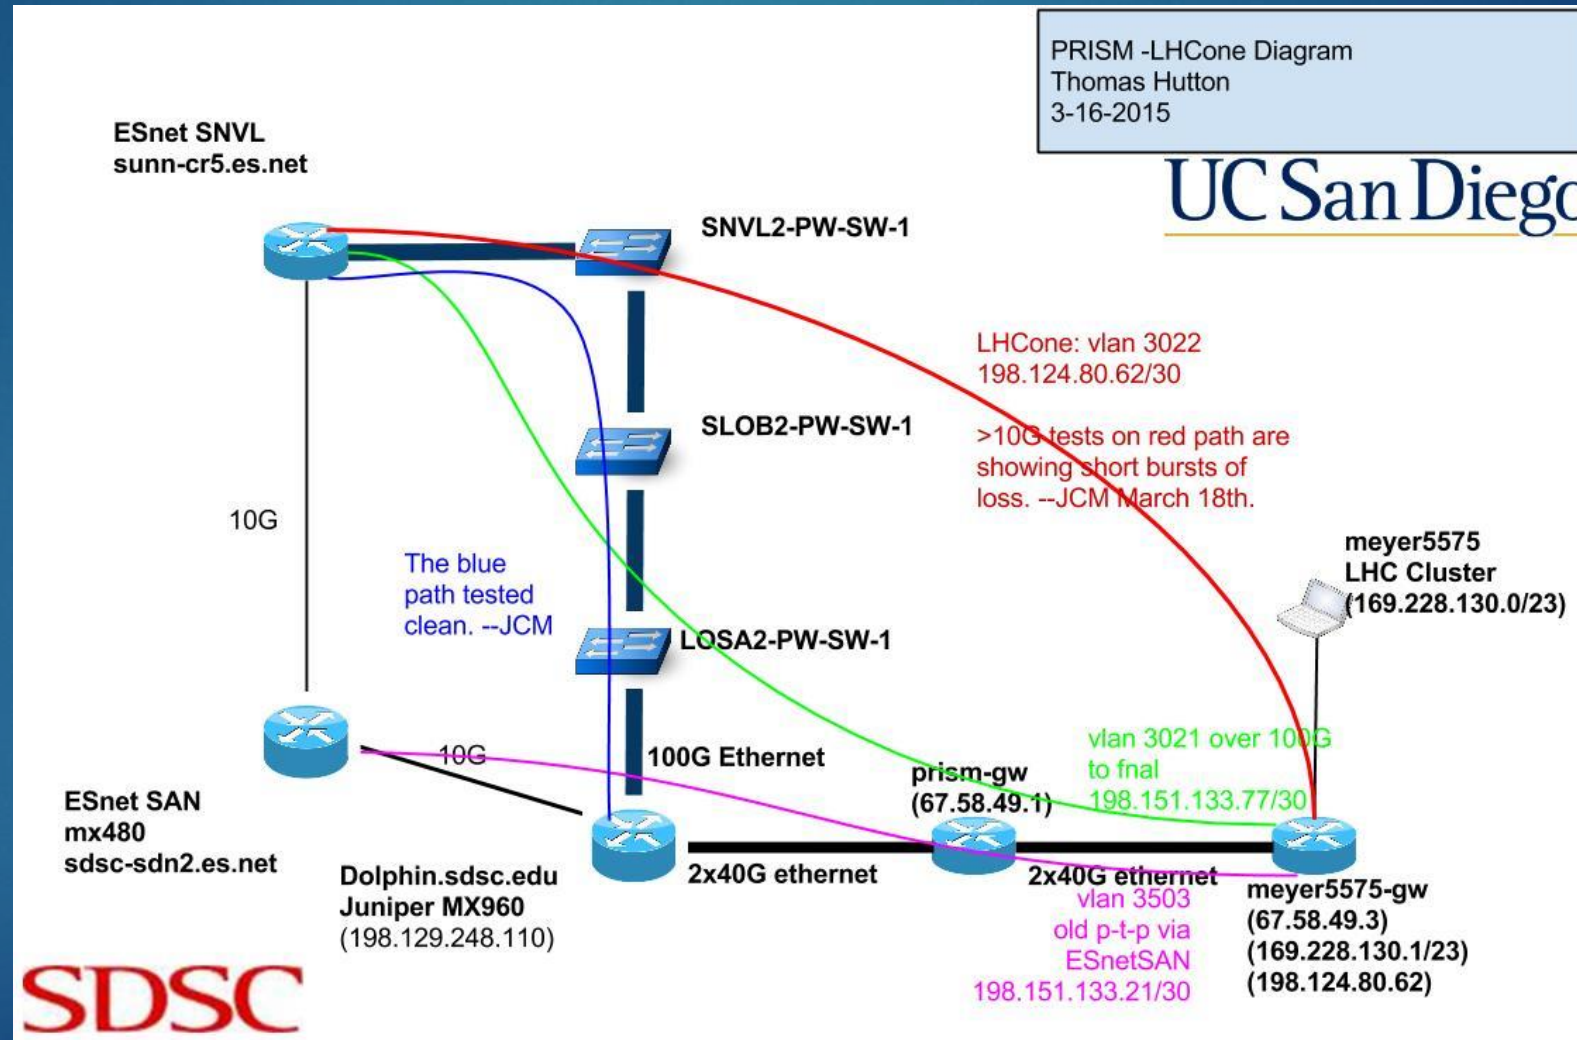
PRISM -LHCone Diagram
Thomas Hutton
3-16-2015

UC San Diego

ESnet SNVL
sunn-cr5.es.net

SNVL2-PW-SW-1

LHCone: vlan 3022
198.124.80.62/30

SLOB2-PW-SW-1

>10G tests on red path are showing short bursts of loss. --JCM March 18th.

10G

The blue path tested clean. --JCM

meyer5575
LHC Cluster
(169.228.130.0/23)

LOSA2-PW-SW-1

vlan 3021 over 100G
to fnal
198.151.133.77/30

10G

100G Ethernet

prism-gw
(67.58.49.1)

ESnet SAN
mx480
sdsc-sdn2.es.net

Dolphin.sdsc.edu
Juniper MX960
(198.129.248.110)

2x40G ethernet

2x40G ethernet

vlan 3503
old p-t-p via
ESnetSAN
198.151.133.21/30

meyer5575-gw
(67.58.49.3)
(169.228.130.1/23)
(198.124.80.62)

SDSC